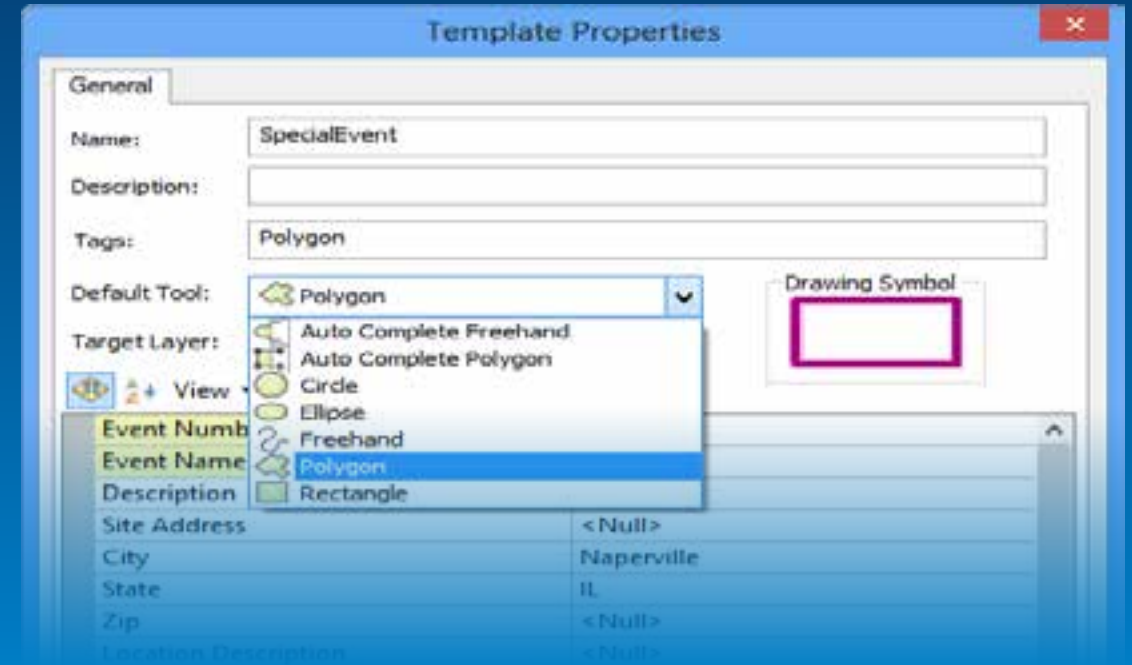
Template Properties

General

Name: SpecialEvent

Description:

Tags: Polygon

Default Tool: Polygon

Drawing Symbol

Target Layer:

View

Auto Complete Freehand
Auto Complete Polygon
Circle
Ellipse
Freehand
Polygon
Rectangle

| | |
|---|---|
| Event Numb | |
| Event Name | |
| Description | |
| Site Address | <Null> |
| City | Naperville |
| State | IL |
| Zip | <Null> |
| Location Description | <Null> |